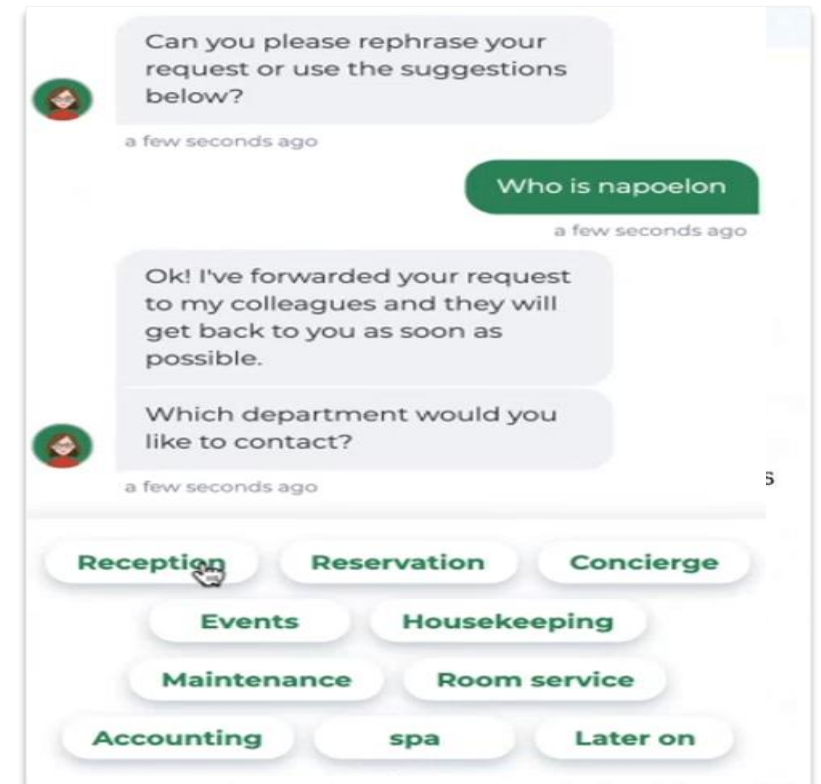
Can you please rephrase your request or use the suggestions below?

a few seconds ago

Who is napoelon

a few seconds ago

Ok! I've forwarded your request to my colleagues and they will get back to you as soon as possible.

Which department would you like to contact?

a few seconds ago

Reception
Reservation
Concierge
Events
Housekeeping
Maintenance
Room service
Accounting
spa
Later on